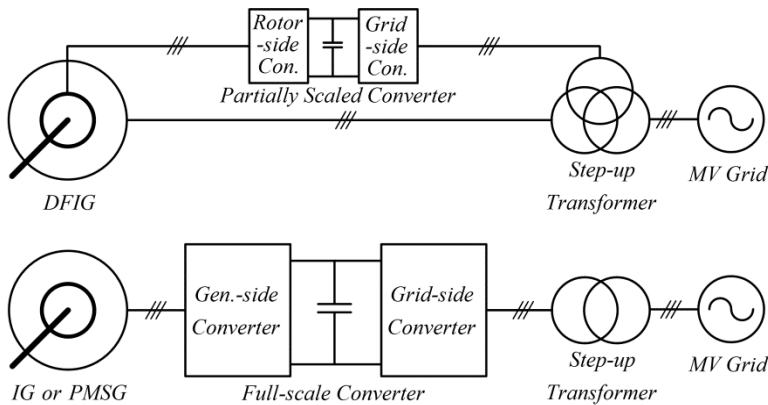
Rotor -side Con.

Grid -side Con.

Partially Scaled Converter

DFIG

Step-up Transformer

MV Grid

Gen.-side Converter

Grid-side Converter

IG or PMSG

Full-scale Converter

Step-up Transformer

MV Grid